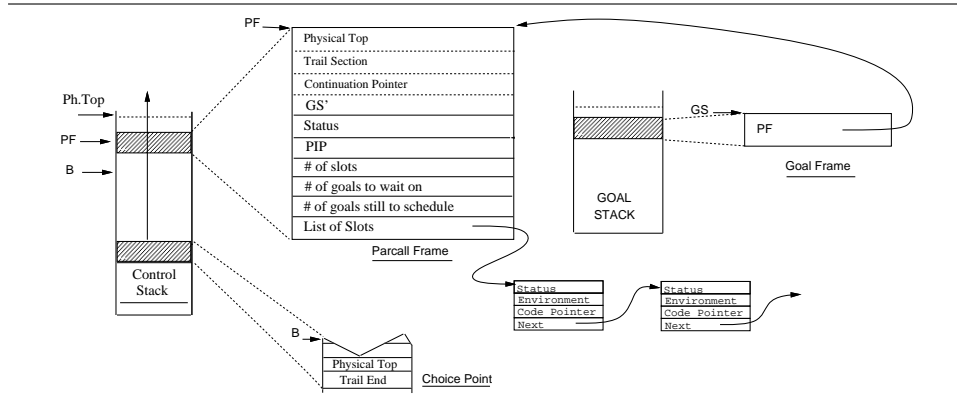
PF

Physical Top
Trail Section
Continuation Pointer
GS'
Status
PIP
# of slots
# of goals to wait on
# of goals still to schedule
List of Slots

Parcall Frame

Ph.Top
PF
B

Control Stack

GS
PF

Goal Frame

GOAL STACK

Status
Environment
Code Pointer
Next

Status
Environment
Code Pointer
Next

B
Physical Top
Trail End
Choice Point